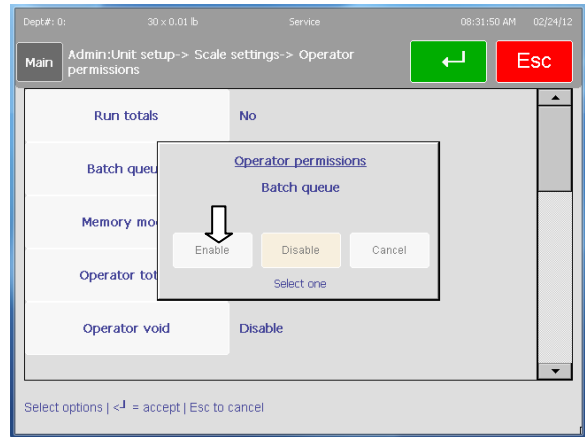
Dept#: 0: 30 x 0.01 lb Service 08:31:50 AM 02/24/12

Main Admin:Unit setup-> Scale settings-> Operator permissions

Esc

Run totals No

Batch queu

Memory mo

Operator tot

Operator void Disable

Operator permissions

Batch queue

Enable Disable Cancel

Select one

Select options | <┘ = accept | Esc to cancel